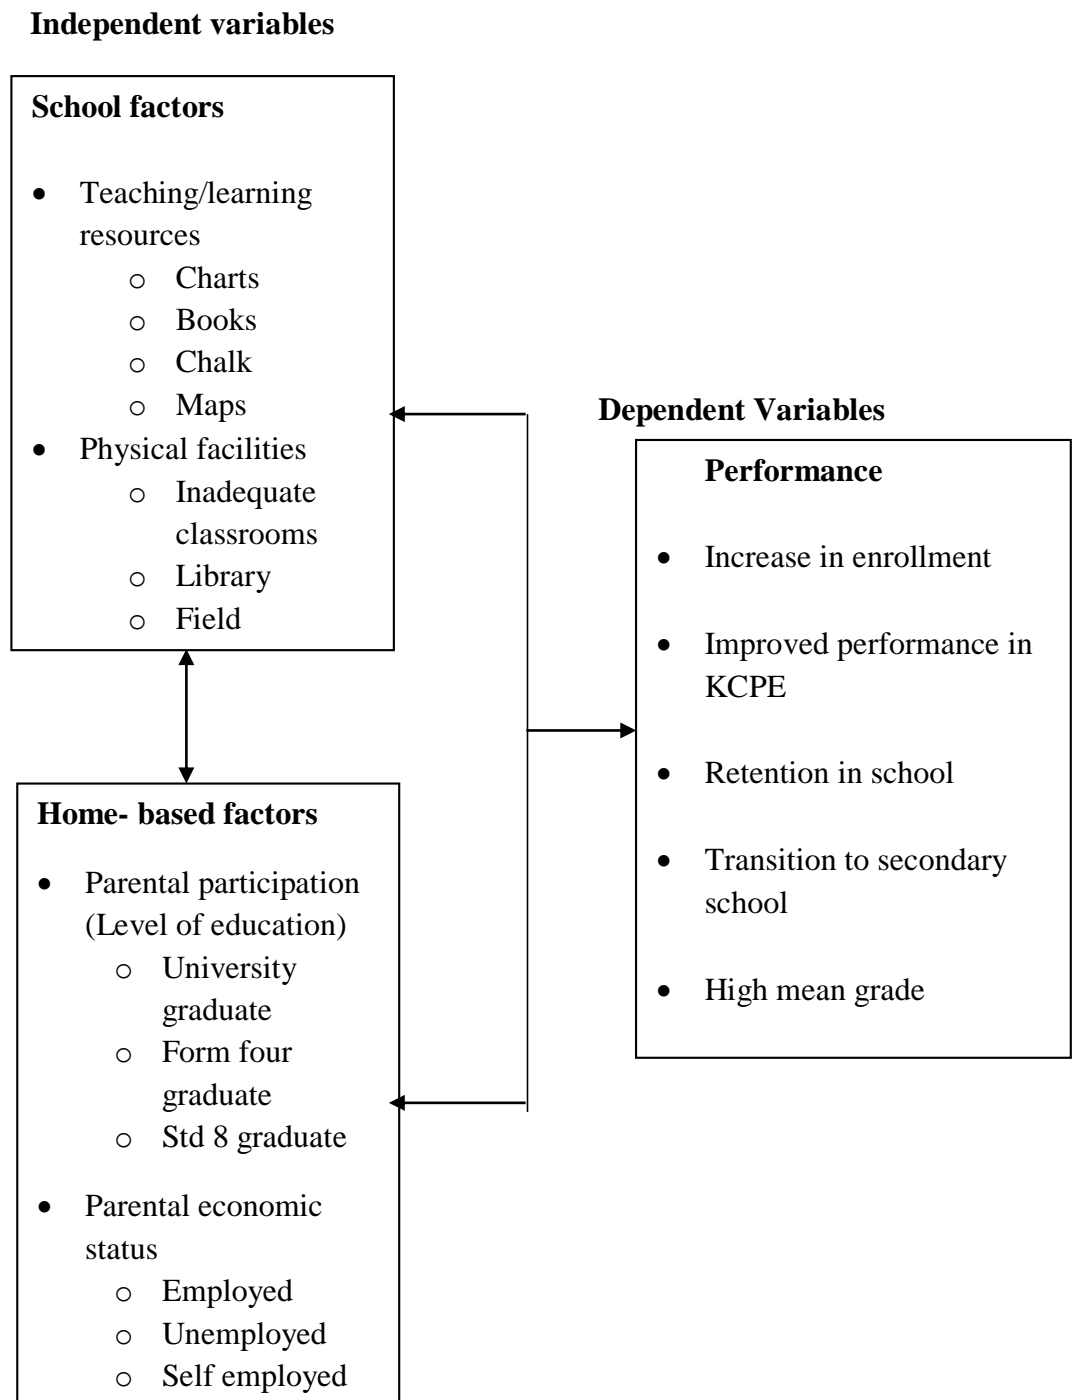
**Independent variables**

**School factors**

- Teaching/learning resources
  - o Charts
  - o Books
  - o Chalk
  - o Maps
- Physical facilities
  - o Inadequate classrooms
  - o Library
  - o Field

**Dependent Variables**

**Performance**

- Increase in enrollment
- Improved performance in KCPE
- Retention in school
- Transition to secondary school
- High mean grade

**Home- based factors**

- Parental participation (Level of education)
  - o University graduate
  - o Form four graduate
  - o Std 8 graduate
- Parental economic status
  - o Employed
  - o Unemployed
  - o Self employed